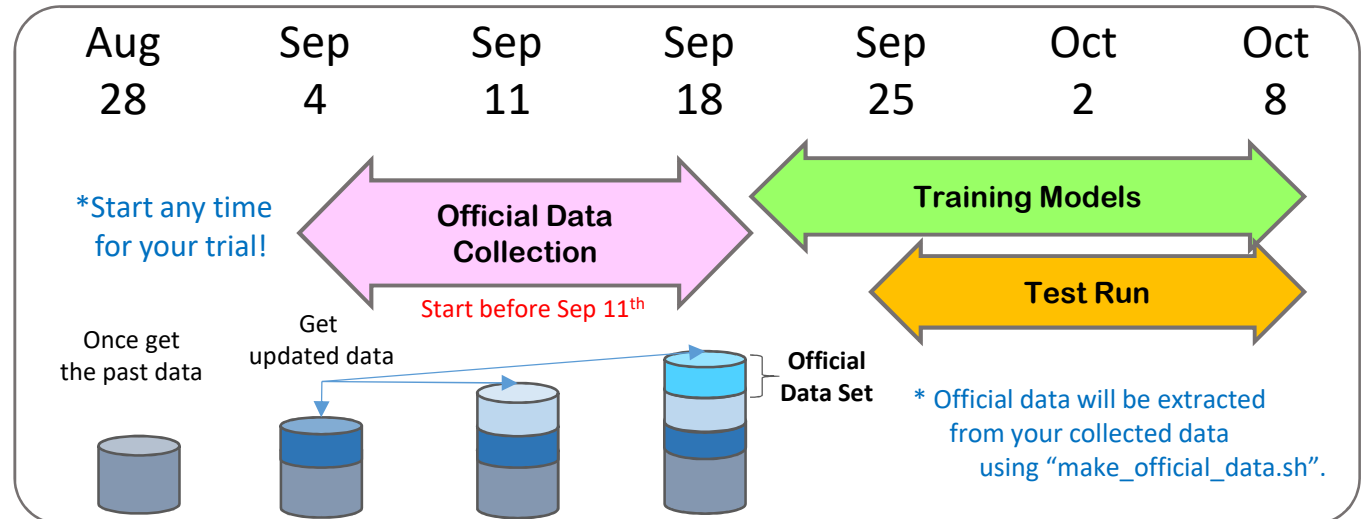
Aug 28

Sep 4

Sep 11

Sep 18

Sep 25

Oct 2

Oct 8

*Start any time for your trial!

Official Data Collection

Start before Sep 11$^{th}$

Training Models

Test Run

Once get the past data

Get updated data

Official Data Set

* Official data will be extracted from your collected data using “make_official_data.sh”.